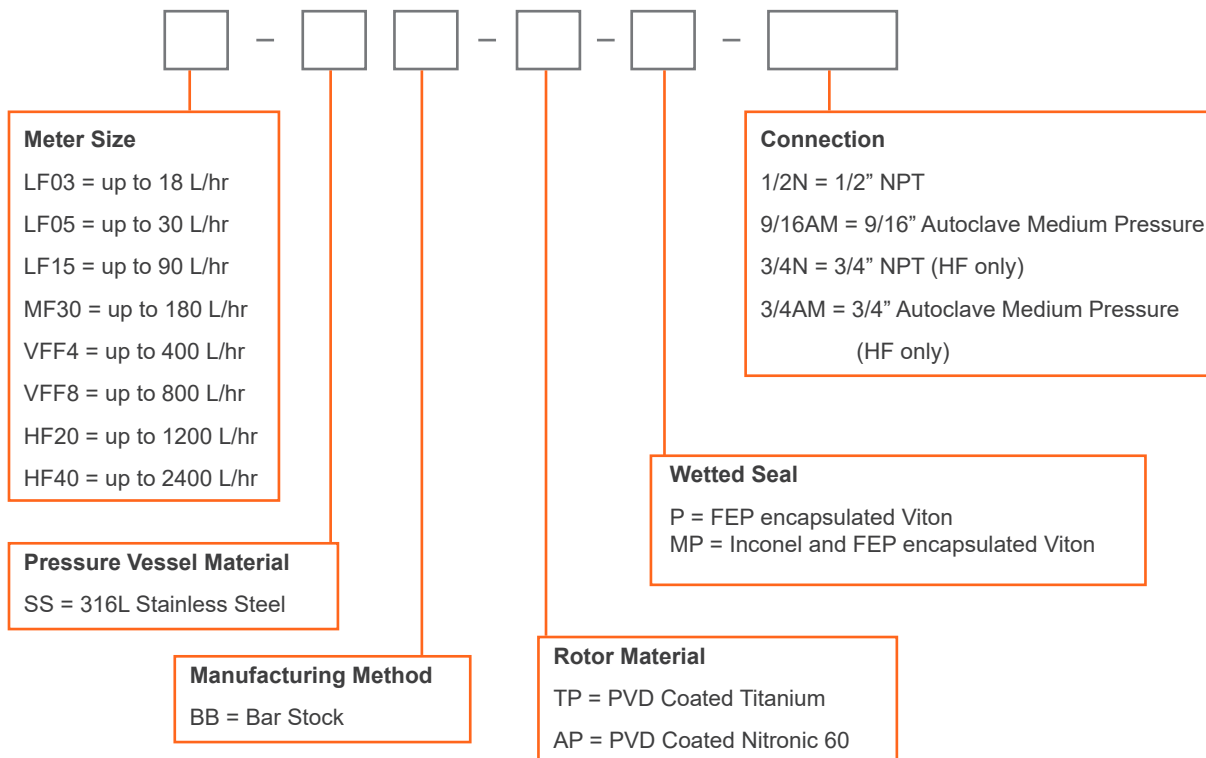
– – – –

Meter Size
LF03 = up to 18 L/hr
LF05 = up to 30 L/hr
LF15 = up to 90 L/hr
MF30 = up to 180 L/hr
VFF4 = up to 400 L/hr
VFF8 = up to 800 L/hr
HF20 = up to 1200 L/hr
HF40 = up to 2400 L/hr

Pressure Vessel Material
SS = 316L Stainless Steel

Manufacturing Method
BB = Bar Stock

Rotor Material
TP = PVD Coated Titanium
AP = PVD Coated Nitronic 60

Wetted Seal
P = FEP encapsulated Viton
MP = Inconel and FEP encapsulated Viton

Connection
1/2N = 1/2” NPT
9/16AM = 9/16” Autoclave Medium Pressure
3/4N = 3/4” NPT (HF only)
3/4AM = 3/4” Autoclave Medium Pressure (HF only)